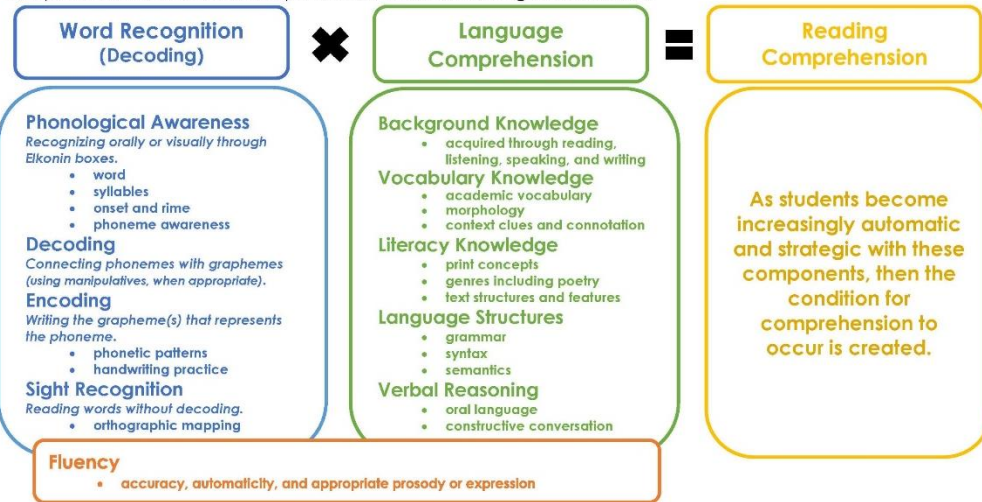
Word Recognition
(Decoding)

Language
Comprehension

Reading
Comprehension

Phonological Awareness
Recognizing orally or visually through Elkonin boxes.
• word
• syllables
• onset and rime
• phoneme awareness

Decoding
Connecting phonemes with graphemes (using manipulatives, when appropriate).

Encoding
Writing the grapheme(s) that represents the phoneme.
• phonetic patterns
• handwriting practice

Sight Recognition
Reading words without decoding.
• orthographic mapping

Background Knowledge
• acquired through reading, listening, speaking, and writing

Vocabulary Knowledge
• academic vocabulary
• morphology
• context clues and connotation

Literacy Knowledge
• print concepts
• genres including poetry
• text structures and features

Language Structures
• grammar
• syntax
• semantics

Verbal Reasoning
• oral language
• constructive conversation

As students become increasingly automatic and strategic with these components, then the condition for comprehension to occur is created.

Fluency
• accuracy, automaticity, and appropriate prosody or expression